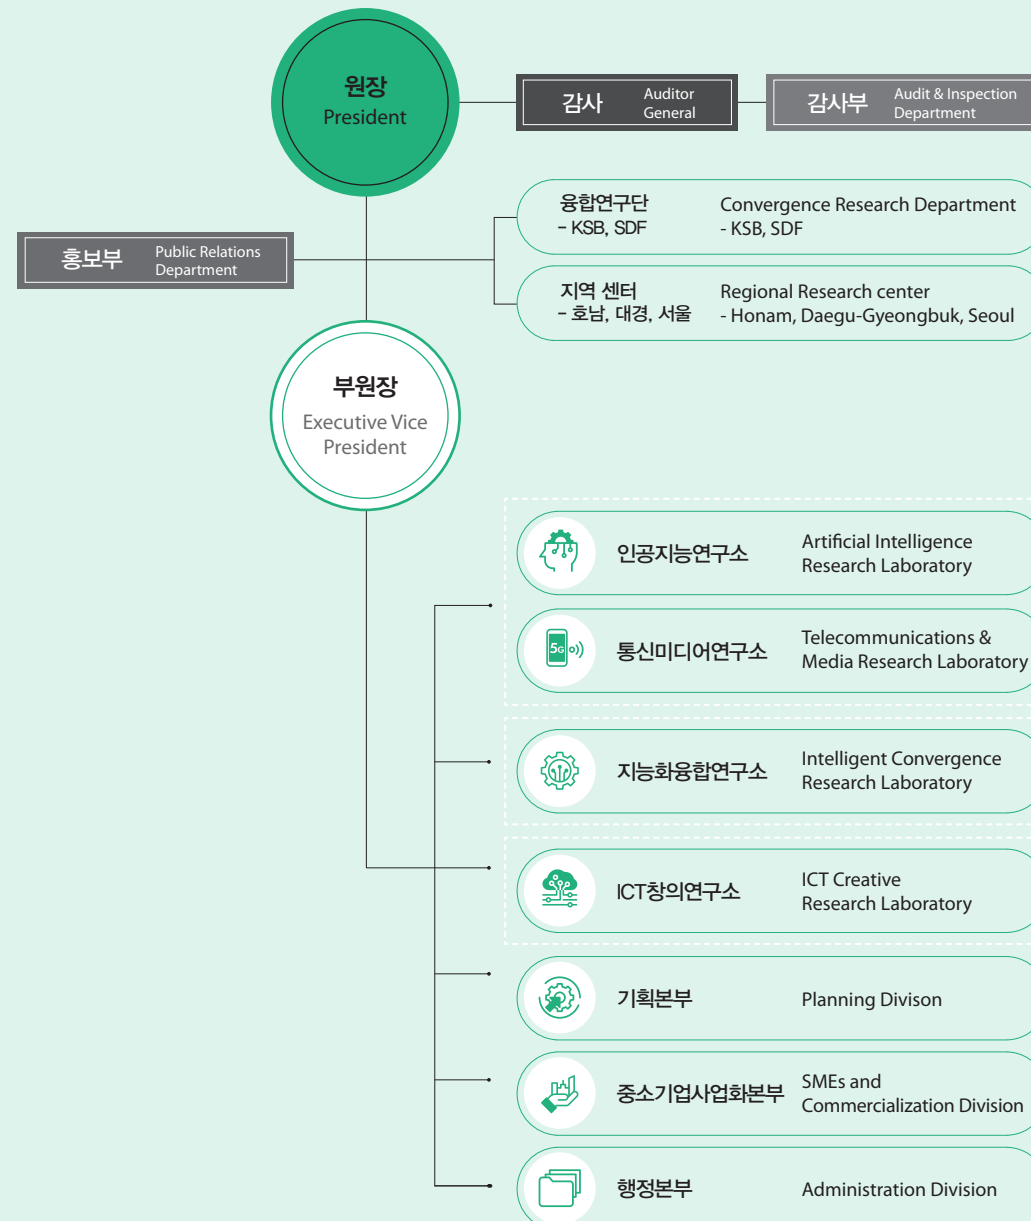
원장
President

감사 Auditor General

감사부 Audit & Inspection Department

홍보부 Public Relations Department

융합연구단
- KSB, SDF
Convergence Research Department
- KSB, SDF

지역 센터
- 호남, 대경, 서울
Regional Research center
- Honam, Daegu-Gyeongbuk, Seoul

부원장
Executive Vice President

인공지능연구소
Artificial Intelligence Research Laboratory

5G
통신미디어연구소
Telecommunications & Media Research Laboratory

지능화융합연구소
Intelligent Convergence Research Laboratory

ICT창의연구소
ICT Creative Research Laboratory

기획본부
Planning Divison

중소기업사업화본부
SMEs and Commercialization Division

행정본부
Administration Division